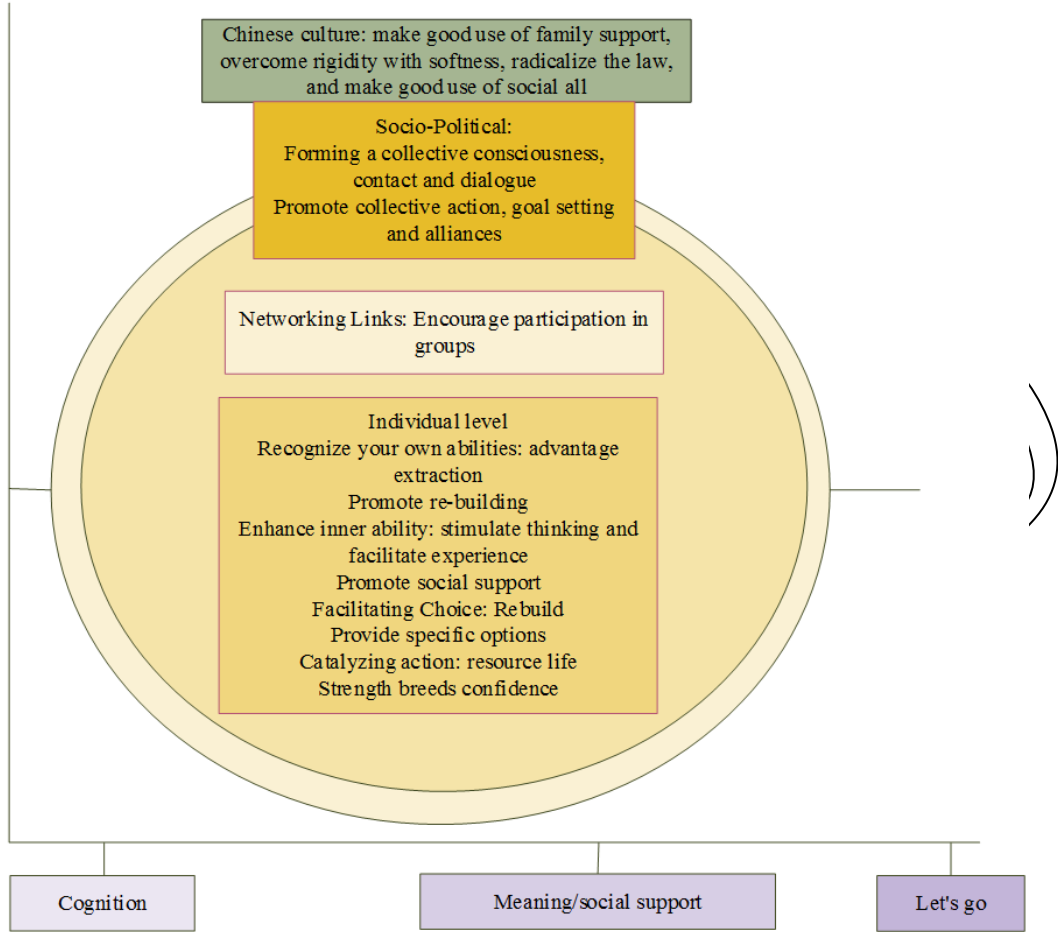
Chinese culture: make good use of family support, overcome rigidity with softness, radicalize the law, and make good use of social all

Socio-Political:
Forming a collective consciousness, contact and dialogue
Promote collective action, goal setting and alliances

Networking Links: Encourage participation in groups

Individual level
Recognize your own abilities: advantage extraction
Promote re-building
Enhance inner ability: stimulate thinking and facilitate experience
Promote social support
Facilitating Choice: Rebuild
Provide specific options
Catalyzing action: resource life
Strength breeds confidence

Cognition

Meaning/social support

Let's go